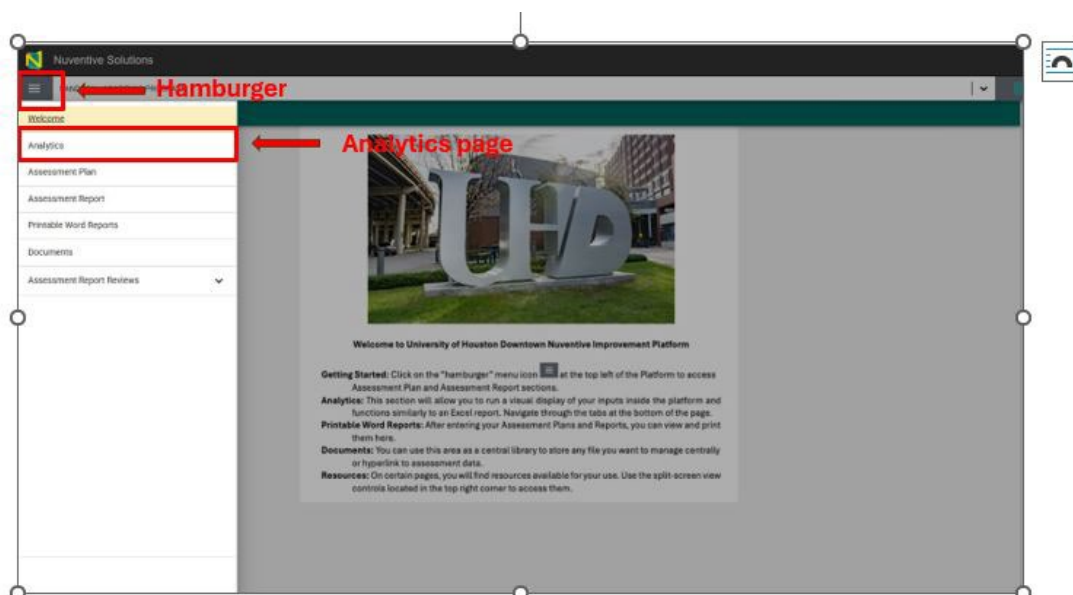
Nuventive Solutions

Hamburger

Welcome

Analytics

Analytics page

Assessment Plan

Assessment Report

Printable Word Reports

Documents

Assessment Report Reviews

UHD

Welcome to University of Houston Downtown Nuventive Improvement Platform

Getting Started: Click on the "hamburger" menu icon at the top left of the Platform to access Assessment Plan and Assessment Report sections.

Analytics: This section will allow you to run a visual display of your inputs inside the platform and functions similarly to an Excel report. Navigate through the tabs at the bottom of the page.

Printable Word Reports: After entering your Assessment Plans and Reports, you can view and print them here.

Documents: You can use this area as a central library to store any file you want to manage centrally or hyperlink to assessment data.

Resources: On certain pages, you will find resources available for your use. Use the split-screen view controls located in the top right corner to access them.